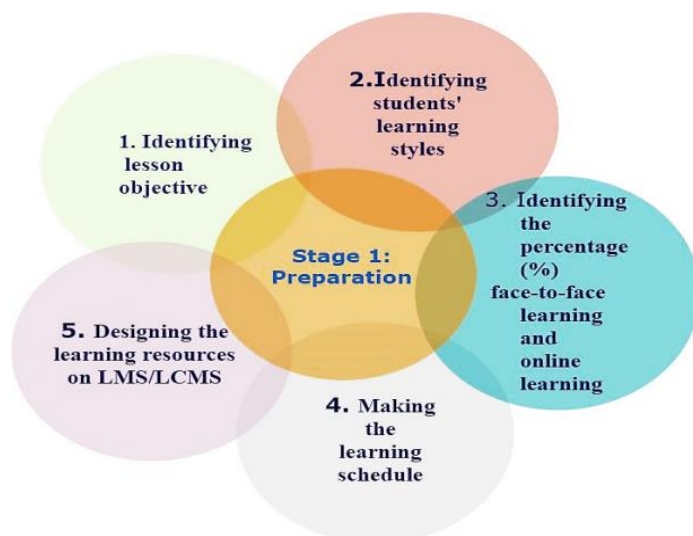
Stage 1: Preparation

1. Identifying lesson objective

2.Identifying students' learning styles

3. Identifying the percentage (%) face-to-face learning and online learning

4. Making the learning schedule

5. Designing the learning resources on LMS/LCMS